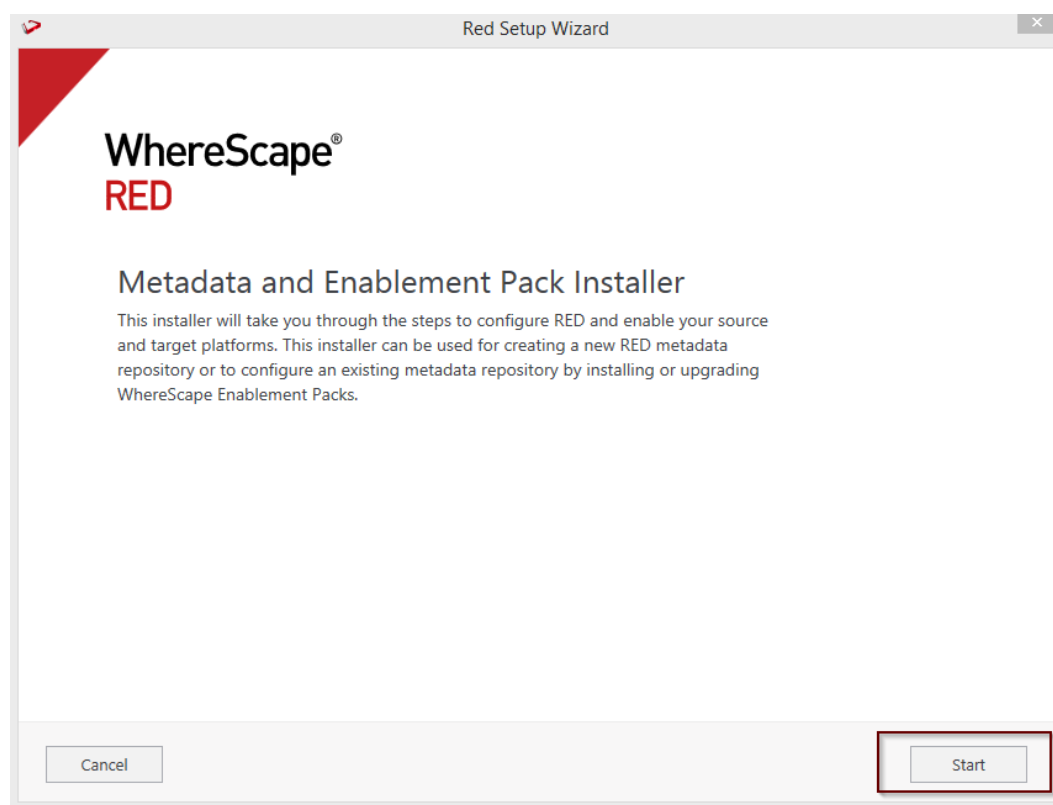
Red Setup Wizard

WhereScape®
RED

Metadata and Enablement Pack Installer

This installer will take you through the steps to configure RED and enable your source and target platforms. This installer can be used for creating a new RED metadata repository or to configure an existing metadata repository by installing or upgrading WhereScape Enablement Packs.

Cancel

Start